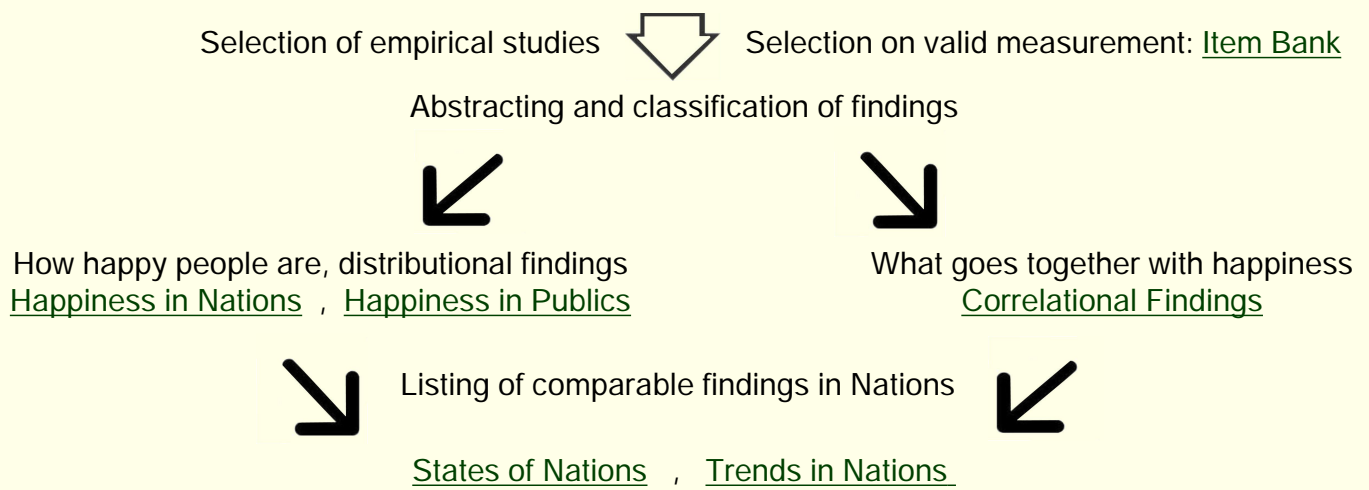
Selection of empirical studies Selection on valid measurement: Item Bank

Abstracting and classification of findings

How happy people are, distributional findings
Happiness in Nations , Happiness in Publics

What goes together with happiness
Correlational Findings

Listing of comparable findings in Nations

States of Nations , Trends in Nations